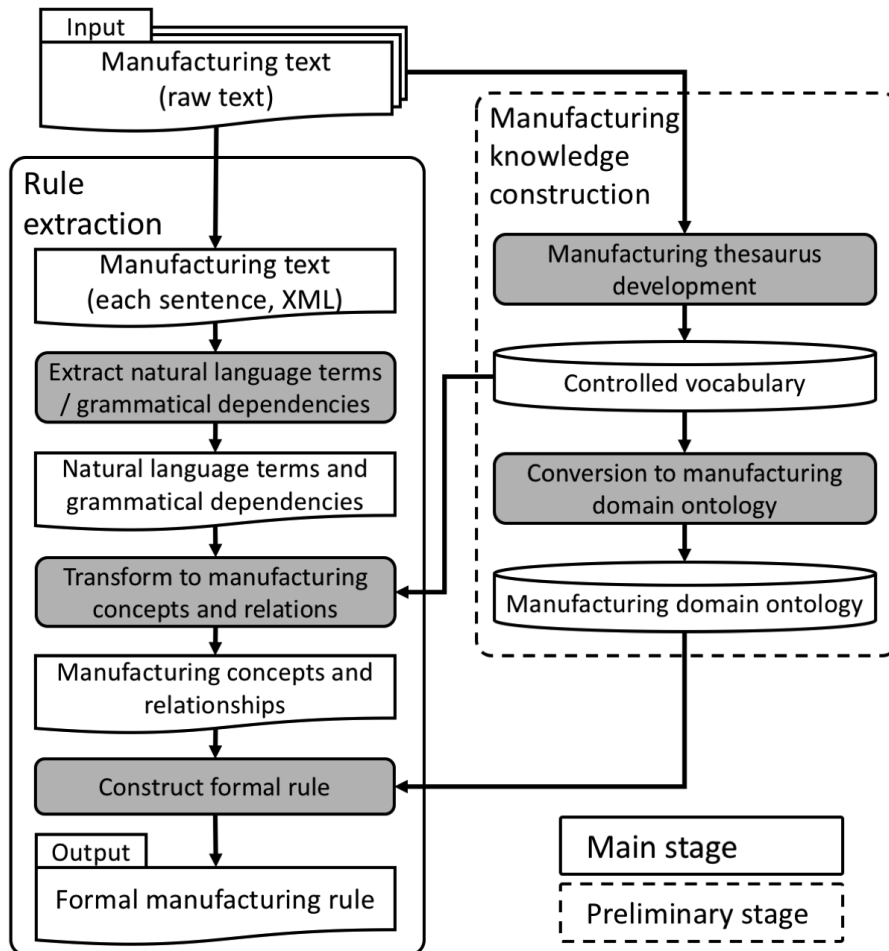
Input
Manufacturing text (raw text)

Rule extraction

Manufacturing text (each sentence, XML)

Extract natural language terms / grammatical dependencies

Natural language terms and grammatical dependencies

Transform to manufacturing concepts and relations

Manufacturing concepts and relationships

Construct formal rule

Output
Formal manufacturing rule

Manufacturing knowledge construction

Manufacturing thesaurus development

Controlled vocabulary

Conversion to manufacturing domain ontology

Manufacturing domain ontology

Main stage

Preliminary stage